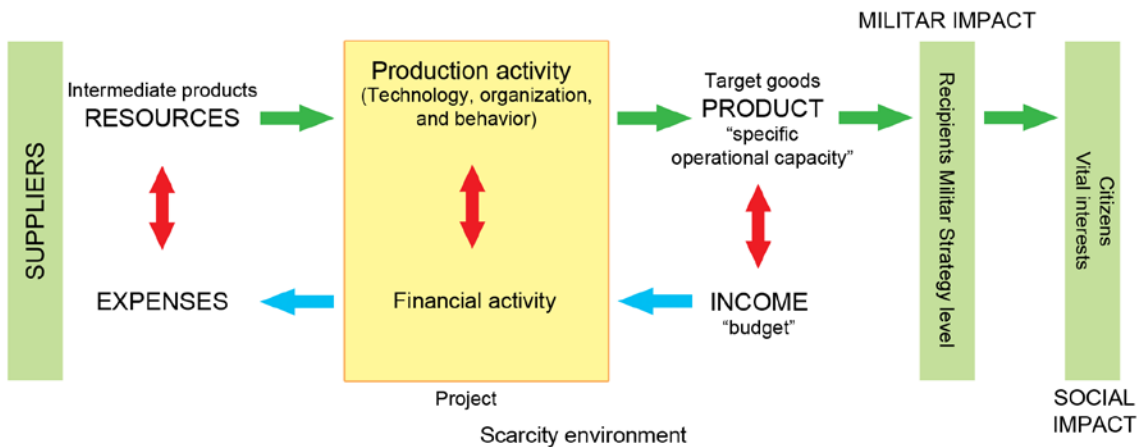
MILITAR IMPACT

SUPPLIERS

Intermediate products
RESOURCES

EXPENSES

Production activity
(Technology, organization, and behavior)

Financial activity

Project

Target goods
PRODUCT
"specific operational capacity"

INCOME
"budget"

Recipients Militar Strategy level

Citizens
Vital interests

SOCIAL IMPACT

Scarcity environment